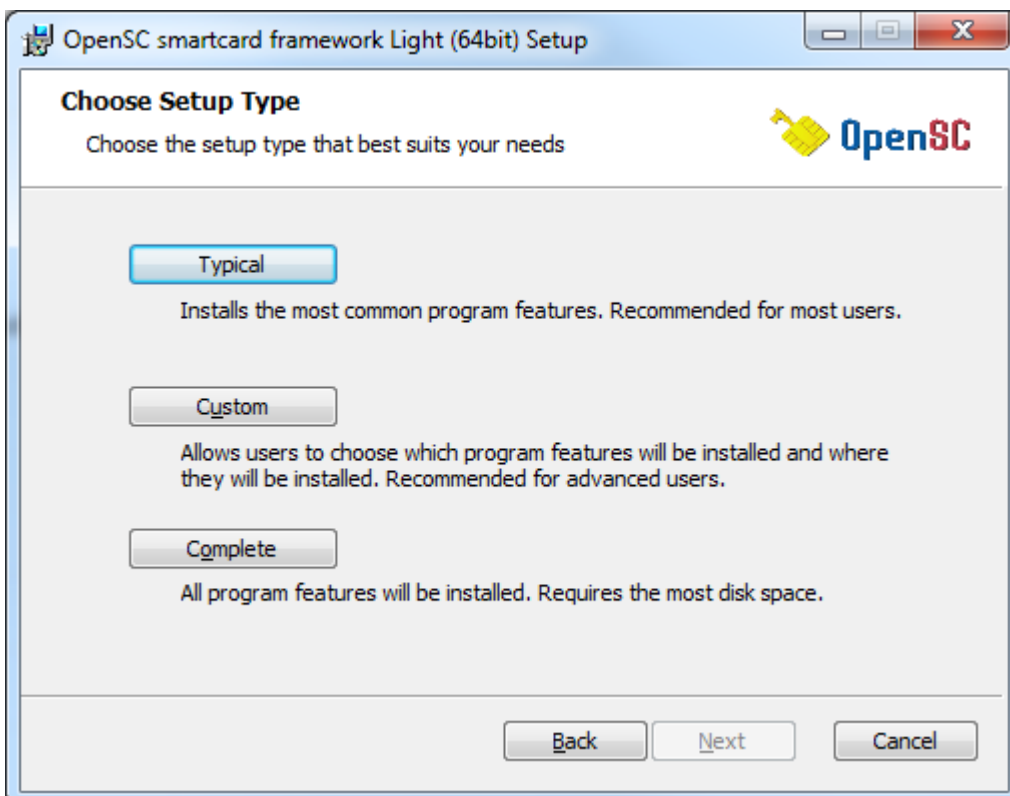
OpenSC smartcard framework Light (64bit) Setup

Choose Setup Type

Choose the setup type that best suits your needs

OpenSC

Typical

Installs the most common program features. Recommended for most users.

Custom

Allows users to choose which program features will be installed and where they will be installed. Recommended for advanced users.

Complete

All program features will be installed. Requires the most disk space.

Back

Next

Cancel